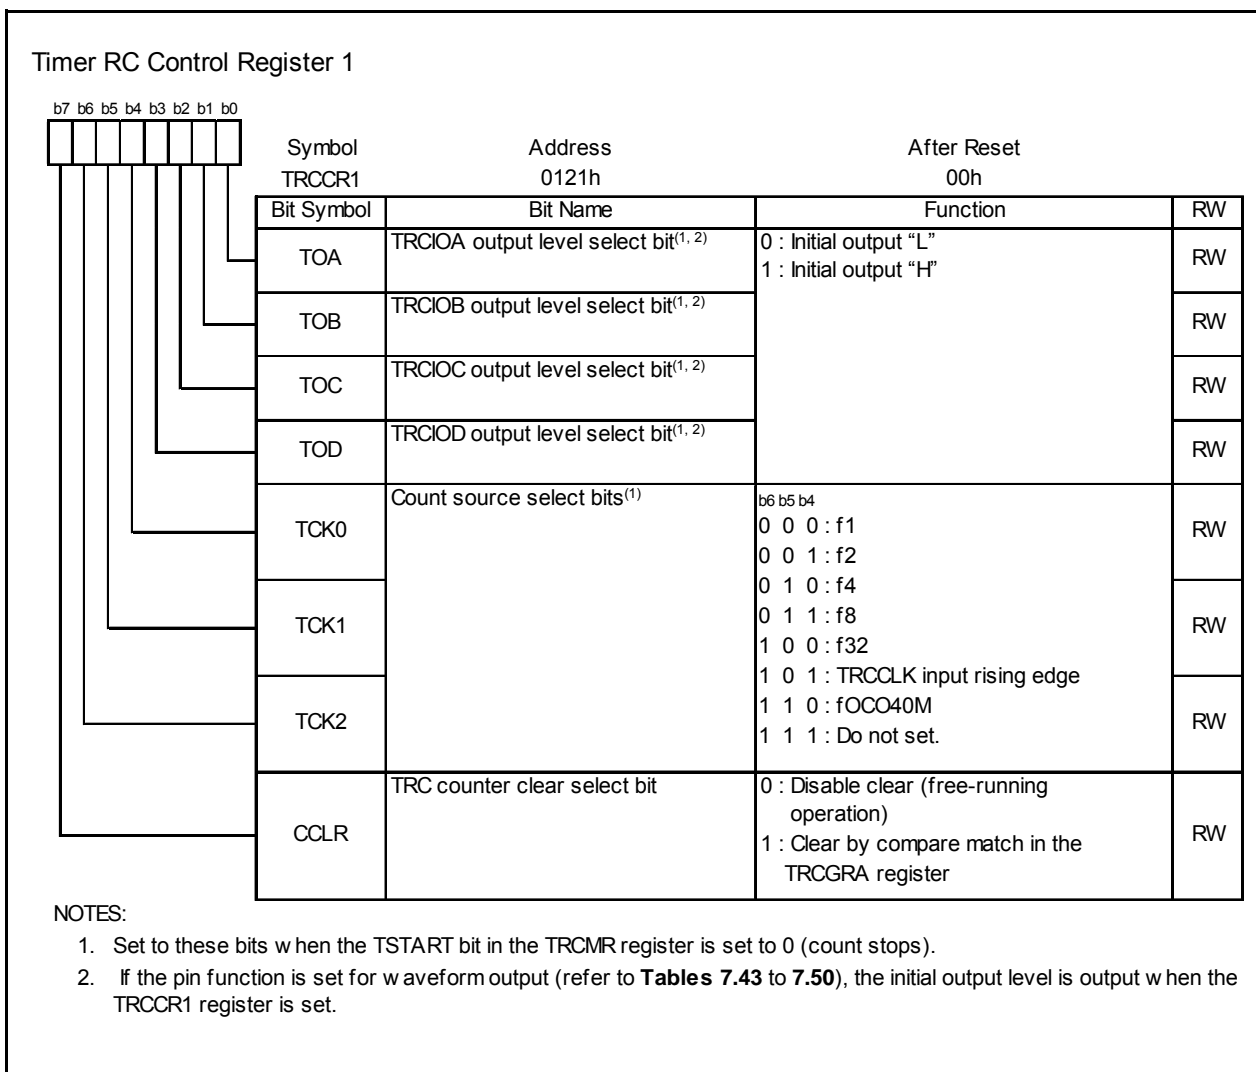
Timer RC Control Register 1

b7 b6 b5 b4 b3 b2 b1 b0

| Symbol | Address | After Reset |
|---|---|---|
| TRCCR1 | 0121h | 00h |

| Bit Symbol | Bit Name | Function | RW |
|---|---|---|---|
| TOA | TRCIOA output level select bit$^{(1, 2)}$ | 0 : Initial output “L” 1 : Initial output “H” | RW |
| TOB | TRCIOB output level select bit$^{(1, 2)}$ | | RW |
| TOC | TRCIOC output level select bit$^{(1, 2)}$ | | RW |
| TOD | TRCIOD output level select bit$^{(1, 2)}$ | | RW |
| TCK0 | Count source select bits$^{(1)}$ | b6 b5 b4 0 0 0 : f1 0 0 1 : f2 0 1 0 : f4 0 1 1 : f8 1 0 0 : f32 1 0 1 : TRCCLK input rising edge 1 1 0 : fOCO40M 1 1 1 : Do not set. | RW |
| TCK1 | | | RW |
| TCK2 | | | RW |
| CCLR | TRC counter clear select bit | 0 : Disable clear (free-running operation) 1 : Clear by compare match in the TRCGRA register | RW |

NOTES:

1. Set to these bits w hen the TSTART bit in the TRCMR register is set to 0 (count stops).

2. If the pin function is set for w aveform output (refer to **Tables 7.43** to **7.50**), the initial output level is output w hen the TRCCR1 register is set.